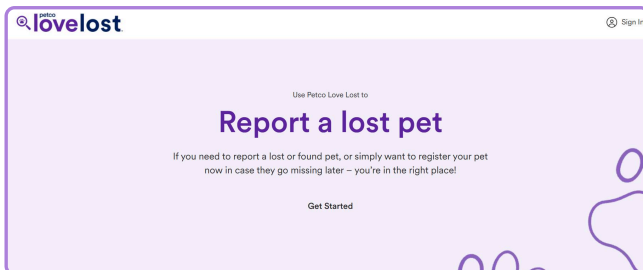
petco
lovelost

Sign In

Use Petco Love Lost to

Report a lost pet

If you need to report a lost or found pet, or simply want to register your pet now in case they go missing later – you're in the right place!

Get Started